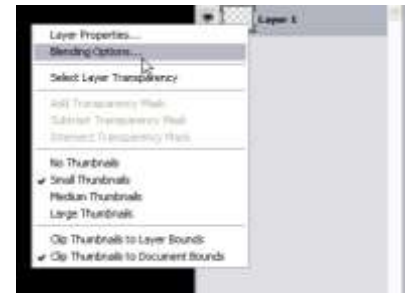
Layer 1

Layer Properties...
Blending Options...

Select Layer Transparency

Add Transparency Mask
Subtract Transparency Mask
Intersect Transparency Mask

No Thumbnails
✔ Small Thumbnails
Medium Thumbnails
Large Thumbnails

Clip Thumbnails to Layer Bounds
✔ Clip Thumbnails to Document Bounds